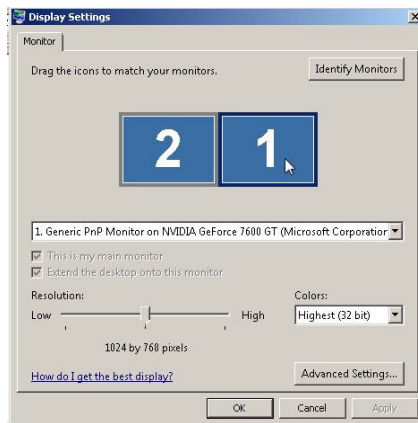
Display Settings

Monitor

Drag the icons to match your monitors.

Identify Monitors

2

1

1. Generic PnP Monitor on NVIDIA GeForce 7600 GT (Microsoft Corporatior

This is my main monitor

Extend the desktop onto this monitor

Resolution:

Low

High

1024 by 768 pixels

Colors:

Highest (32 bit)

How do I get the best display?

Advanced Settings...

OK

Cancel

Apply